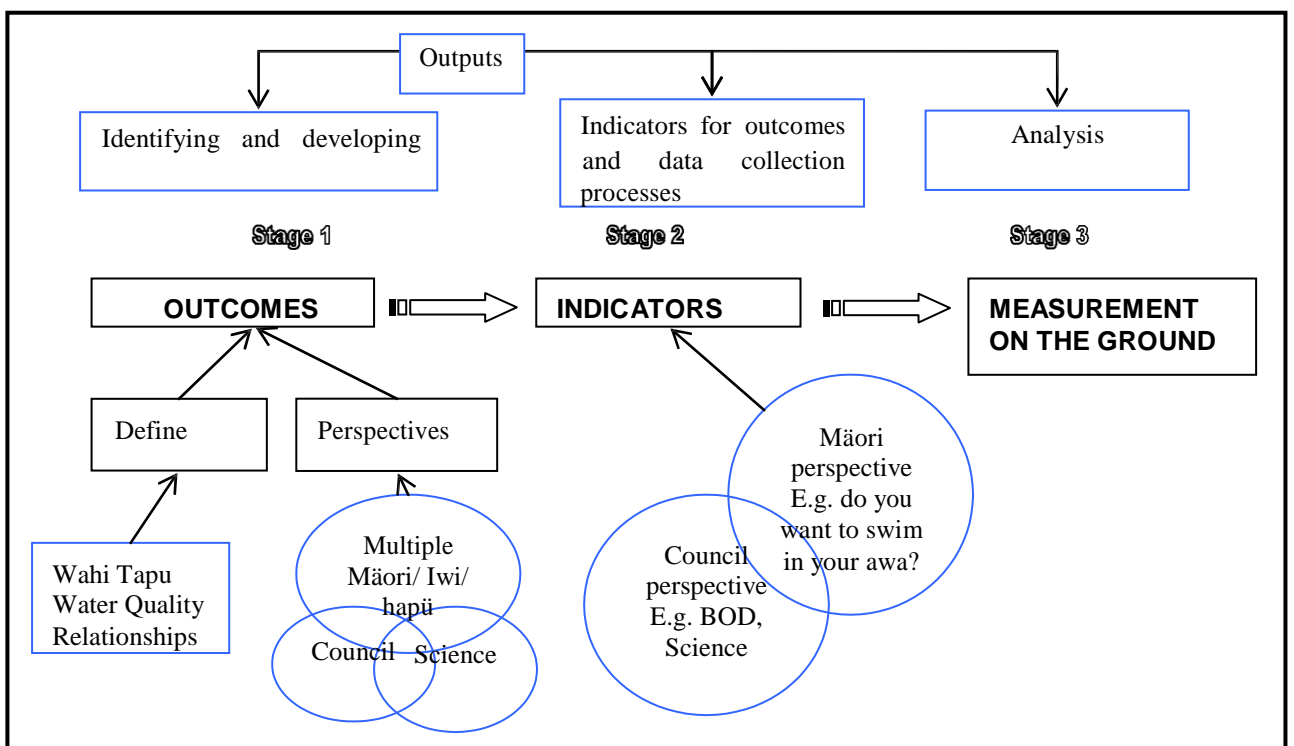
Outputs

Identifying and developing

Indicators for outcomes and data collection processes

Analysis

Stage 1

Stage 2

Stage 3

OUTCOMES

INDICATORS

MEASUREMENT ON THE GROUND

Define

Perspectives

Wahi Tapu
Water Quality
Relationships

Multiple Mäori/ Iwi/ hapü

Council

Science

Mäori perspective E.g. do you want to swim in your awa?

Council perspective E.g. BOD, Science